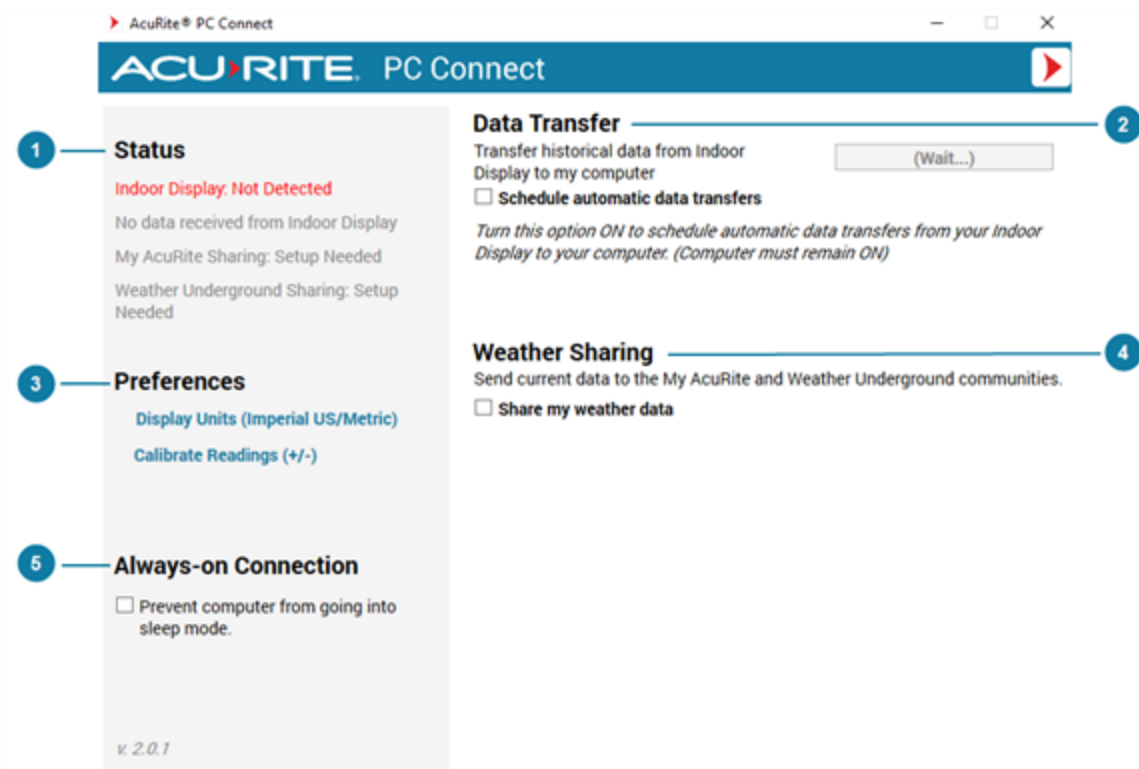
AcuRite® PC Connect

ACURITE. PC Connect

1 Status

Indoor Display: Not Detected

No data received from Indoor Display

My AcuRite Sharing: Setup Needed

Weather Underground Sharing: Setup Needed

3 Preferences

Display Units (Imperial US/Metric)

Calibrate Readings (+/-)

5 Always-on Connection

Prevent computer from going into sleep mode.

v. 2.0.1

Data Transfer 2

Transfer historical data from Indoor Display to my computer

(Wait...)

Schedule automatic data transfers

Turn this option ON to schedule automatic data transfers from your Indoor Display to your computer. (Computer must remain ON)

Weather Sharing 4

Send current data to the My AcuRite and Weather Underground communities.

Share my weather data